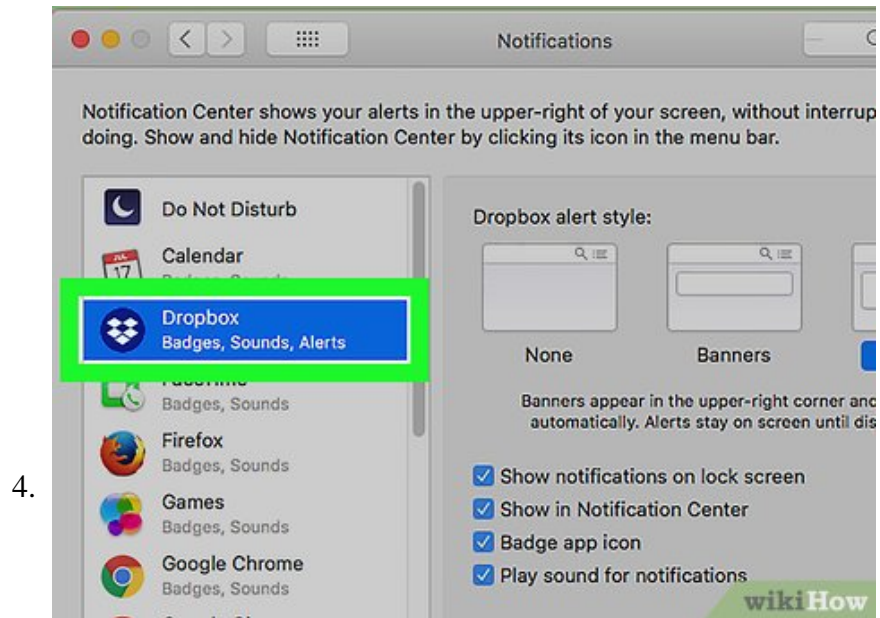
4.

Notifications

Notification Center shows your alerts in the upper-right of your screen, without interrup doing. Show and hide Notification Center by clicking its icon in the menu bar.

Do Not Disturb

17 Calendar
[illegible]

Dropbox
Badges, Sounds, Alerts

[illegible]
Badges, Sounds

Firefox
Badges, Sounds

Games
Badges, Sounds

Google Chrome
Badges, Sounds

Dropbox alert style:

None

Banners

Banners appear in the upper-right corner anc automatically. Alerts stay on screen until dis

Show notifications on lock screen
Show in Notification Center
Badge app icon
Play sound for notifications

wikiHow